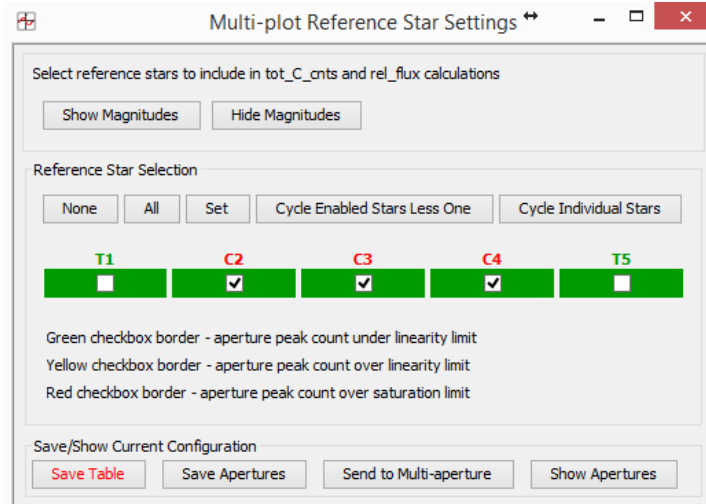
Multi-plot Reference Star Settings

Select reference stars to include in tot_C_cnts and rel_flux calculations

Show Magnitudes Hide Magnitudes

Reference Star Selection

None All Set Cycle Enabled Stars Less One Cycle Individual Stars

T1 C2 C3 C4 T5

Green checkbox border - aperture peak count under linearity limit

Yellow checkbox border - aperture peak count over linearity limit

Red checkbox border - aperture peak count over saturation limit

Save/Show Current Configuration

Save Table Save Apertures Send to Multi-aperture Show Apertures